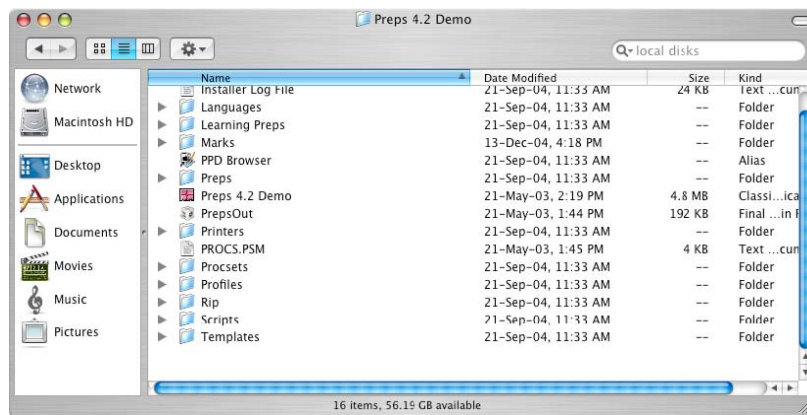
Preps 4.2 Demo

local disks

Network
Macintosh HD
Desktop
Applications
Documents
Movies
Music
Pictures

| Name | Date Modified | Size | Kind |
|---|---|---|---|
| Installer Log File | 21-Sep-04, 11:33 AM | 24 KB | Text ...cum |
| Languages | 21-Sep-04, 11:33 AM | -- | Folder |
| Learning Preps | 21-Sep-04, 11:33 AM | -- | Folder |
| Marks | 13-Dec-04, 4:18 PM | -- | Folder |
| PPD Browser | 21-Sep-04, 11:33 AM | -- | Alias |
| Preps | 21-Sep-04, 11:33 AM | -- | Folder |
| Preps 4.2 Demo | 21-May-03, 2:19 PM | 4.8 MB | Classi...ica |
| PrepsOut | 21-May-03, 1:44 PM | 192 KB | Final ...in |
| Printers | 21-Sep-04, 11:33 AM | -- | Folder |
| PROCS.PSM | 21-May-03, 1:45 PM | 4 KB | Text ...cum |
| Procsets | 21-Sep-04, 11:33 AM | -- | Folder |
| Profiles | 21-Sep-04, 11:33 AM | -- | Folder |
| Rip | 21-Sep-04, 11:33 AM | -- | Folder |
| Scripts | 21-Sep-04, 11:33 AM | -- | Folder |
| Templates | 21-Sep-04, 11:33 AM | -- | Folder |

16 items, 56.19 GB available